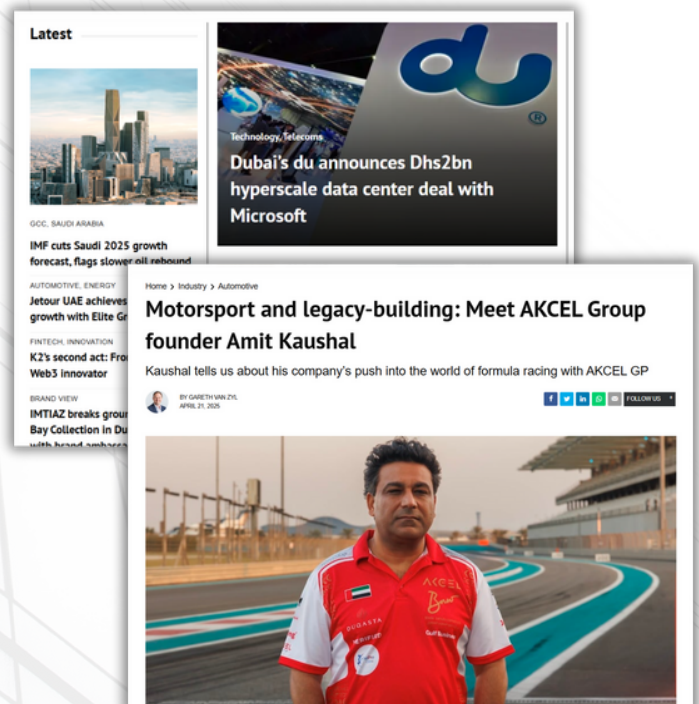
Latest

GCC, SAUDI ARABIA

IMF cuts Saudi 2025 growth forecast, flags slower oil rebound

AUTOMOTIVE, ENERGY

Jetour UAE achieves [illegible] growth with Elite Gr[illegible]

FINTECH, INNOVATION

K2's second act: Fro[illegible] Web3 innovator

BRAND VIEW

IMTIAZ breaks grou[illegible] Bay Collection in Du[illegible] with brand ambassa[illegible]

du

Technology, Telecoms

Dubai's du announces Dhs2bn hyperscale data center deal with Microsoft

Home > Industry > Automotive

Motorsport and legacy-building: Meet AKCEL Group founder Amit Kaushal

Kaushal tells us about his company's push into the world of formula racing with AKCEL GP

BY GARETH VAN ZYL
APRIL 21, 2025

FOLLOW US

AKCEL
BUGASTA
Gulf Business